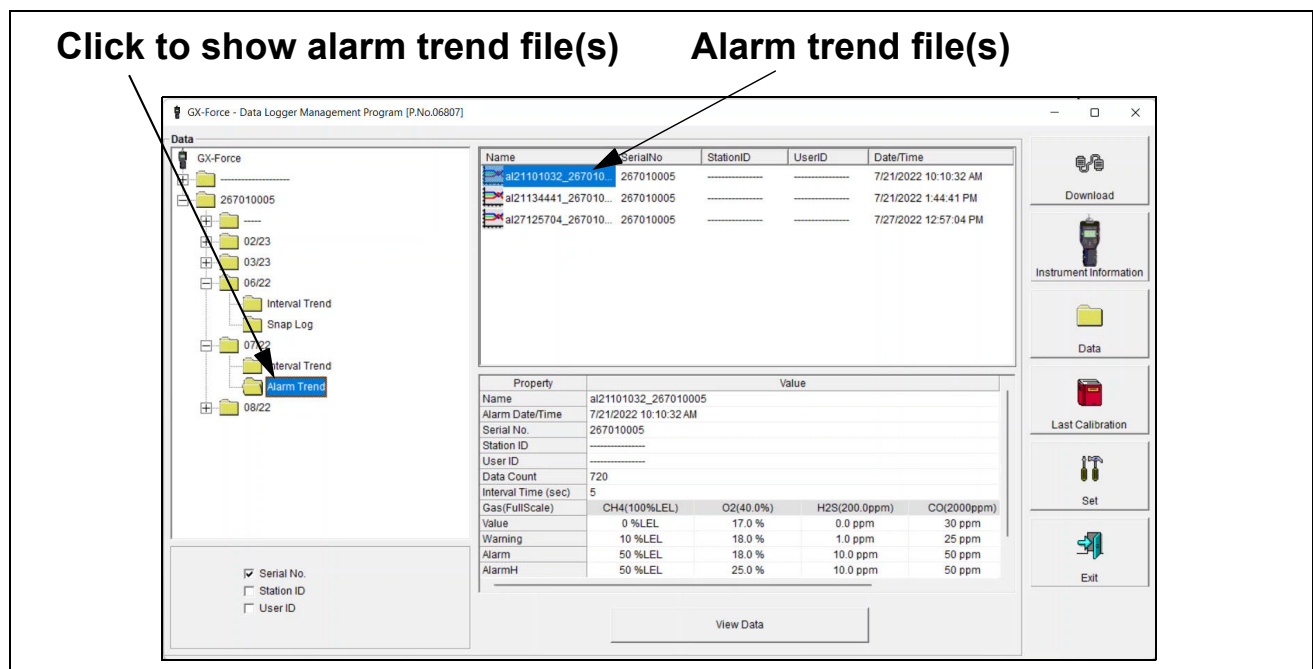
Click to show alarm trend file(s)

Alarm trend file(s)

GX-Force - Data Logger Management Program [P.No.06807]

Data

GX-Force
-------------------
267010005
-----
02/23
03/23
06/22
Interval Trend
Snap Log
07/22
Interval Trend
Alarm Trend
08/22

| Name | SerialNo | StationID | UserID | Date/Time |
|---|---|---|---|---|
| al21101032_267010... | 267010005 | --------------- | --------------- | 7/21/2022 10:10:32 AM |
| al21134441_267010... | 267010005 | --------------- | --------------- | 7/21/2022 1:44:41 PM |
| al27125704_267010... | 267010005 | --------------- | --------------- | 7/27/2022 12:57:04 PM |

| Property | Value | | | |
|---|---|---|---|---|
| Name | al21101032_267010005 | | | |
| Alarm Date/Time | 7/21/2022 10:10:32 AM | | | |
| Serial No. | 267010005 | | | |
| Station ID | --------------- | | | |
| User ID | --------------- | | | |
| Data Count | 720 | | | |
| Interval Time (sec) | 5 | | | |
| Gas(FullScale) | CH4(100%LEL) | O2(40.0%) | H2S(200.0ppm) | CO(2000ppm) |
| Value | 0 %LEL | 17.0 % | 0.0 ppm | 30 ppm |
| Warning | 10 %LEL | 18.0 % | 1.0 ppm | 25 ppm |
| Alarm | 50 %LEL | 18.0 % | 10.0 ppm | 50 ppm |
| AlarmH | 50 %LEL | 25.0 % | 10.0 ppm | 50 ppm |

Serial No.
Station ID
User ID

View Data

Download
Instrument Information
Data
Last Calibration
Set
Exit